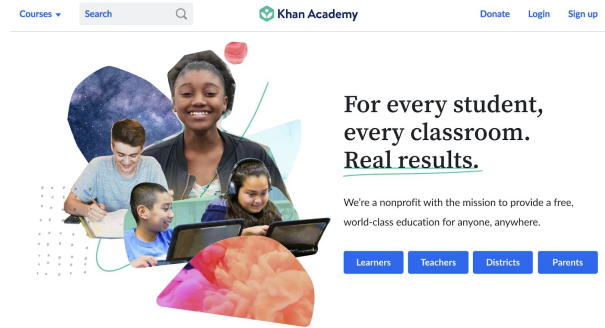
Courses Search Khan Academy Donate Login Sign up

For every student, every classroom. Real results.

We're a nonprofit with the mission to provide a free, world-class education for anyone, anywhere.

Learners Teachers Districts Parents